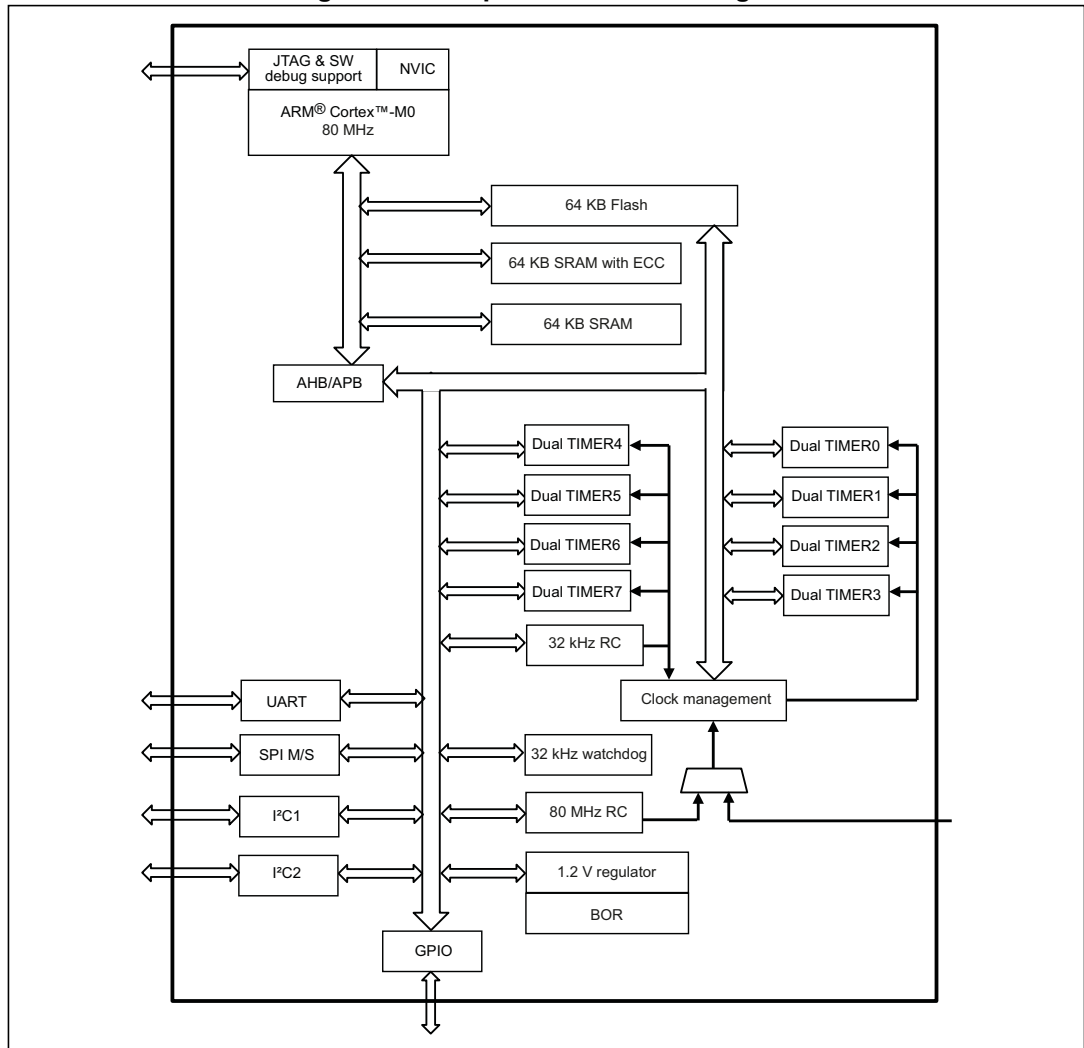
JTAG & SW debug support
NVIC
ARM® Cortex™-M0
80 MHz
64 KB Flash
64 KB SRAM with ECC
64 KB SRAM
AHB/APB
Dual TIMER4
Dual TIMER5
Dual TIMER6
Dual TIMER7
32 kHz RC
Dual TIMER0
Dual TIMER1
Dual TIMER2
Dual TIMER3
UART
Clock management
SPI M/S
32 kHz watchdog
I²C1
80 MHz RC
I²C2
1.2 V regulator
BOR
GPIO